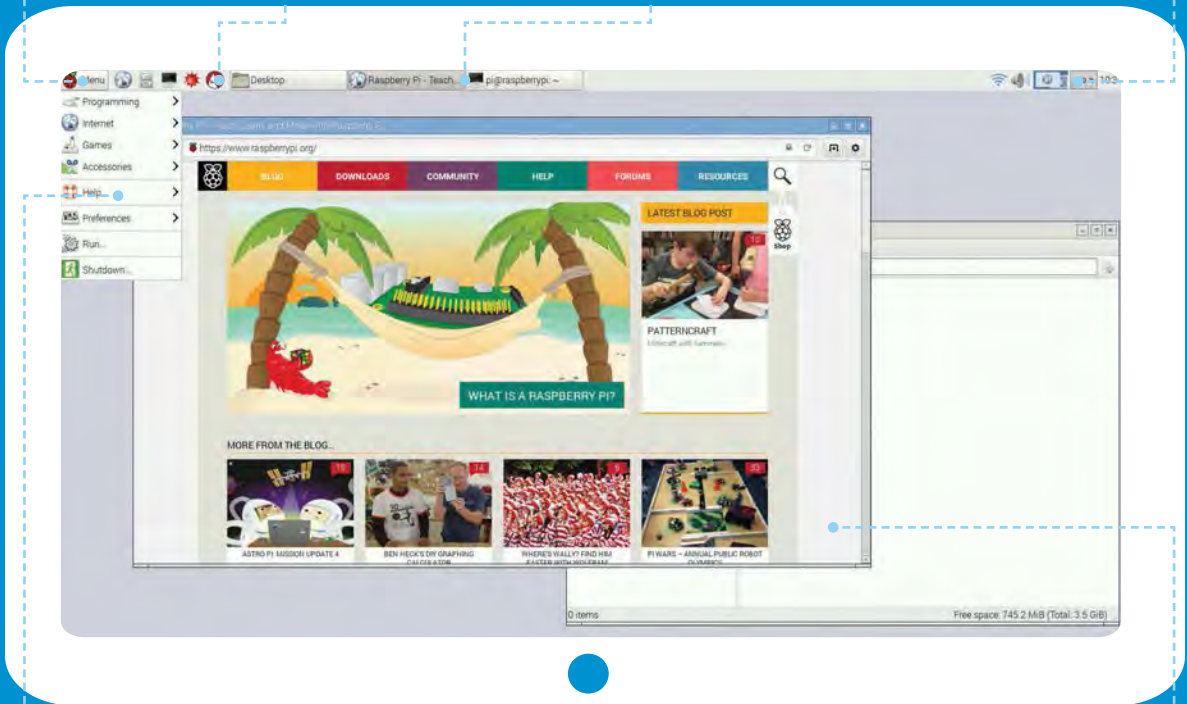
Menu

Desktop

Raspberry Pi - Teach...

pi@raspberrypi: ~

103

Programming

Internet

Games

Accessories

Help

Preferences

Run...

Shutdown...

https://www.raspberrypi.org/

BLOG

DOWNLOADS

COMMUNITY

HELP

FORUMS

RESOURCES

LATEST BLOG POST

10

Shop

PATTERNCRAFT

WHAT IS A RASPBERRY PI?

MORE FROM THE BLOG...

18

14

9

33

ASTRO PI: MISSION UPDATE 4

BEN HECK'S DIY GRAPHING CALCULATOR

WHERE'S WALLY? FIND HIM FASTER WITH WOLFRAM

PI WARS – ANNUAL PUBLIC ROBOT OLYMPICS

0 items

Free space: 745.2 MiB (Total: 3.5 GiB)